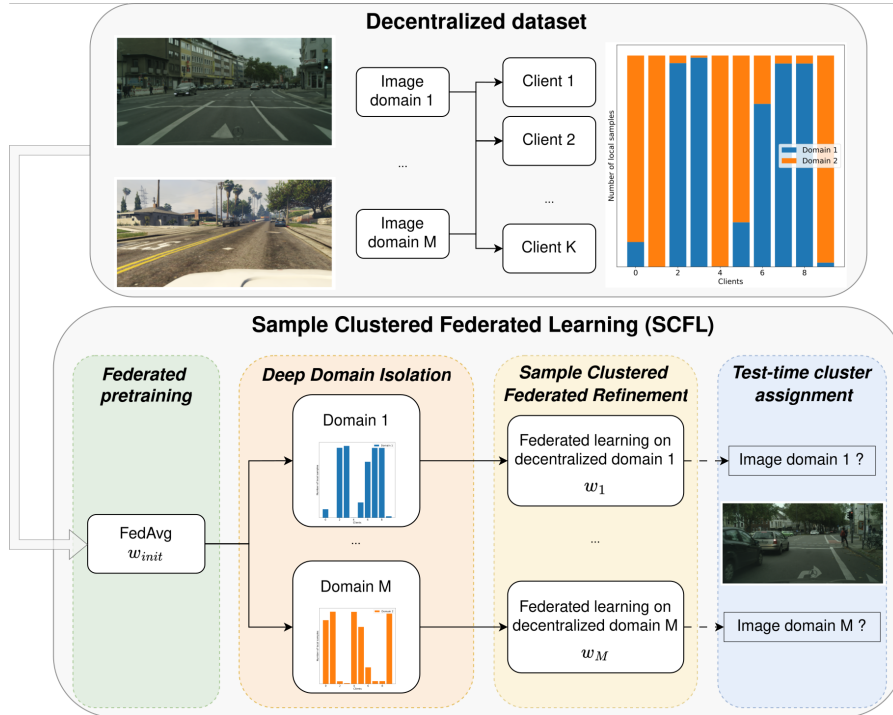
Decentralized dataset

Image domain 1

...

Image domain M

Client 1

Client 2

...

Client K

Number of local samples

Domain 1
Domain 2

0 2 4 6 8
Clients

Sample Clustered Federated Learning (SCFL)

Federated pretraining

FedAvg
$w_{init}$

Deep Domain Isolation

Domain 1

...

Domain M

Sample Clustered Federated Refinement

Federated learning on decentralized domain 1
$w_1$

...

Federated learning on decentralized domain M
$w_M$

Test-time cluster assignment

Image domain 1 ?

Image domain M ?